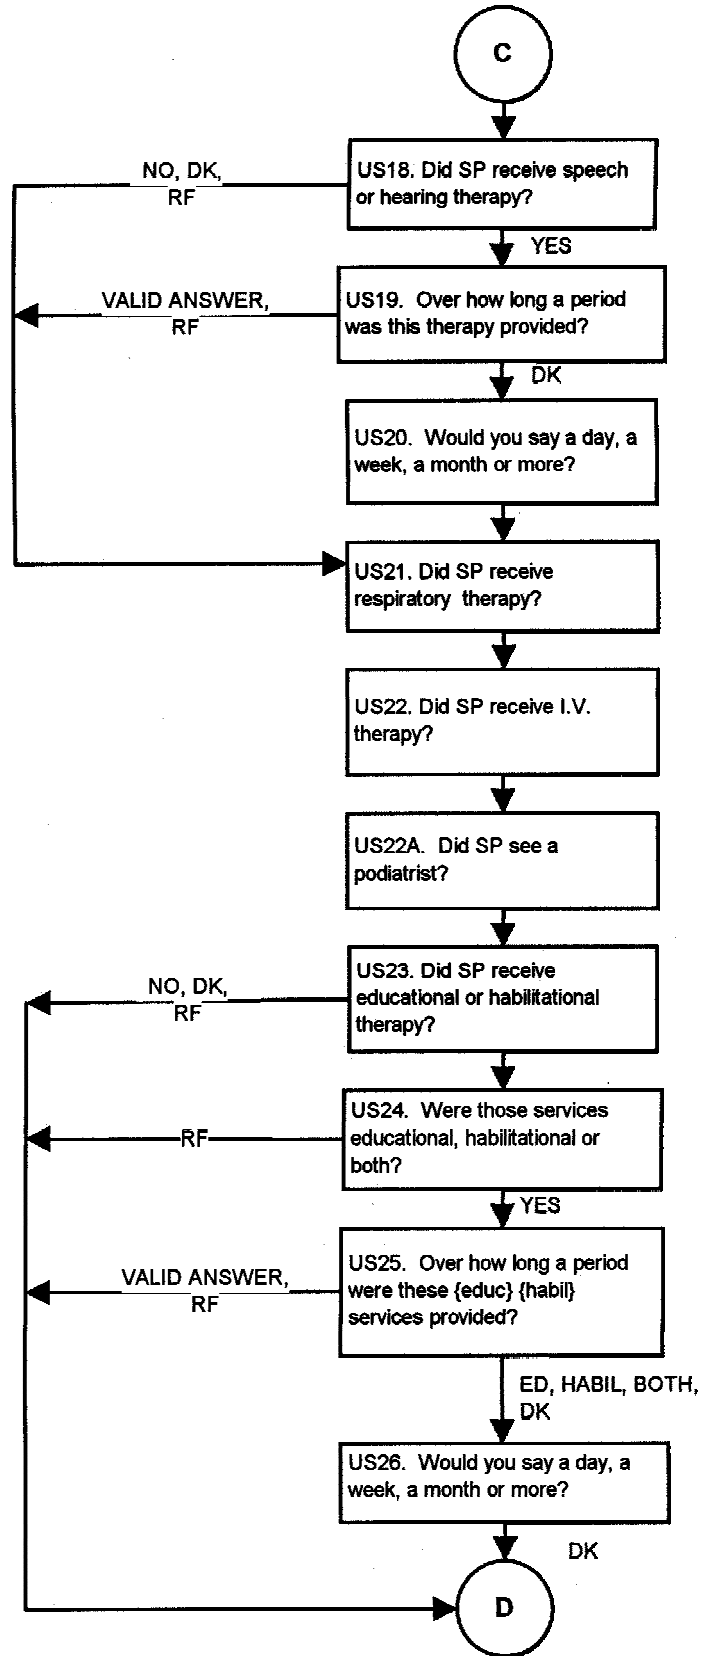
C

NO, DK, RF

US18. Did SP receive speech or hearing therapy?

YES

VALID ANSWER, RF

US19. Over how long a period was this therapy provided?

DK

US20. Would you say a day, a week, a month or more?

US21. Did SP receive respiratory therapy?

US22. Did SP receive I.V. therapy?

US22A. Did SP see a podiatrist?

NO, DK, RF

US23. Did SP receive educational or habilitational therapy?

RF

US24. Were those services educational, habilitational or both?

YES

VALID ANSWER, RF

US25. Over how long a period were these {educ} {habil} services provided?

ED, HABIL, BOTH, DK

US26. Would you say a day, a week, a month or more?

DK

D